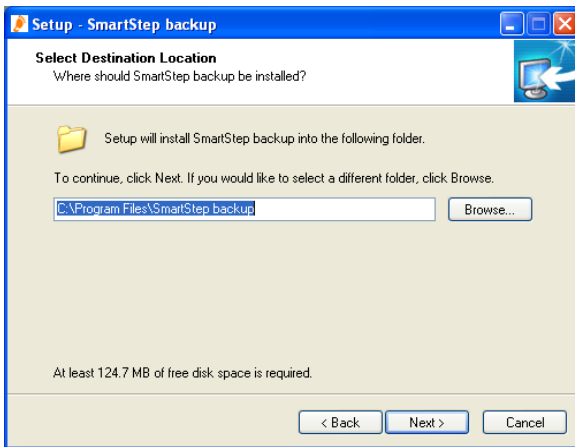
Setup - SmartStep backup

Select Destination Location
Where should SmartStep backup be installed?

Setup will install SmartStep backup into the following folder.

To continue, click Next. If you would like to select a different folder, click Browse.

C:\Program Files\SmartStep backup

Browse...

At least 124.7 MB of free disk space is required.

< Back

Next >

Cancel